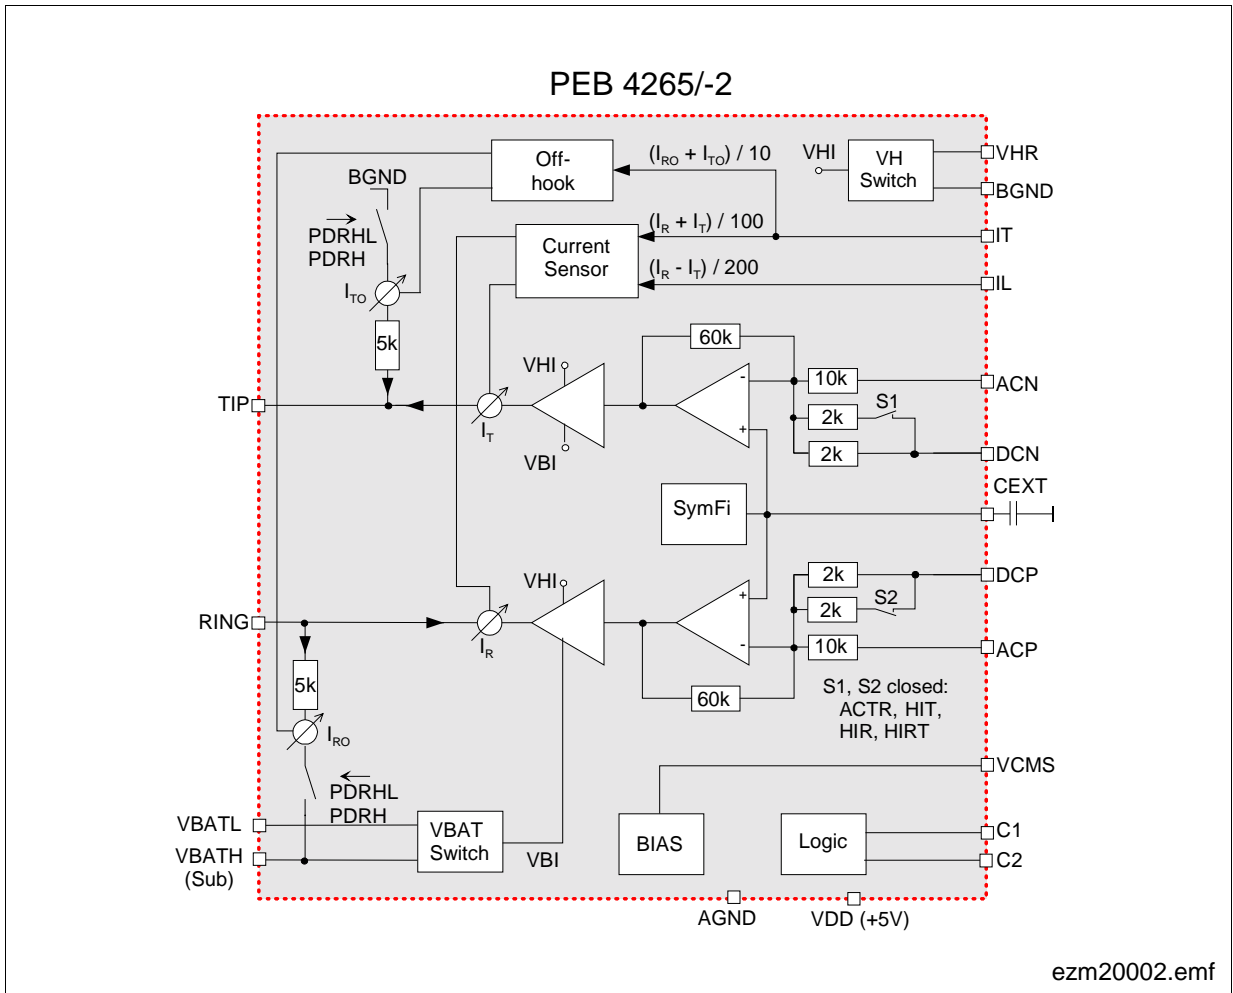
PEB 4265/-2

Off-hook

$(I_{RO} + I_{TO}) / 10$

VHI

VH Switch

VHR

BGND

BGND

$\overrightarrow{PDRHL}$

PDRH

$(I_R + I_T) / 100$

IT

Current Sensor

$(I_R - I_T) / 200$

IL

$I_{TO}$

5k

60k

VHI

10k

ACN

TIP

2k

S1

$I_T$

2k

DCN

VBI

CEXT

SymFi

2k

DCP

VHI

2k

S2

RING

10k

ACP

$I_R$

5k

60k

S1, S2 closed:
ACTR, HIT,
HIR, HIRT

$I_{RO}$

$\overleftarrow{PDRHL}$

PDRH

VCMS

VBATL

VBAT Switch

BIAS

Logic

C1

VBATH (Sub)

VBI

C2

AGND

VDD (+5V)

ezm20002.emf